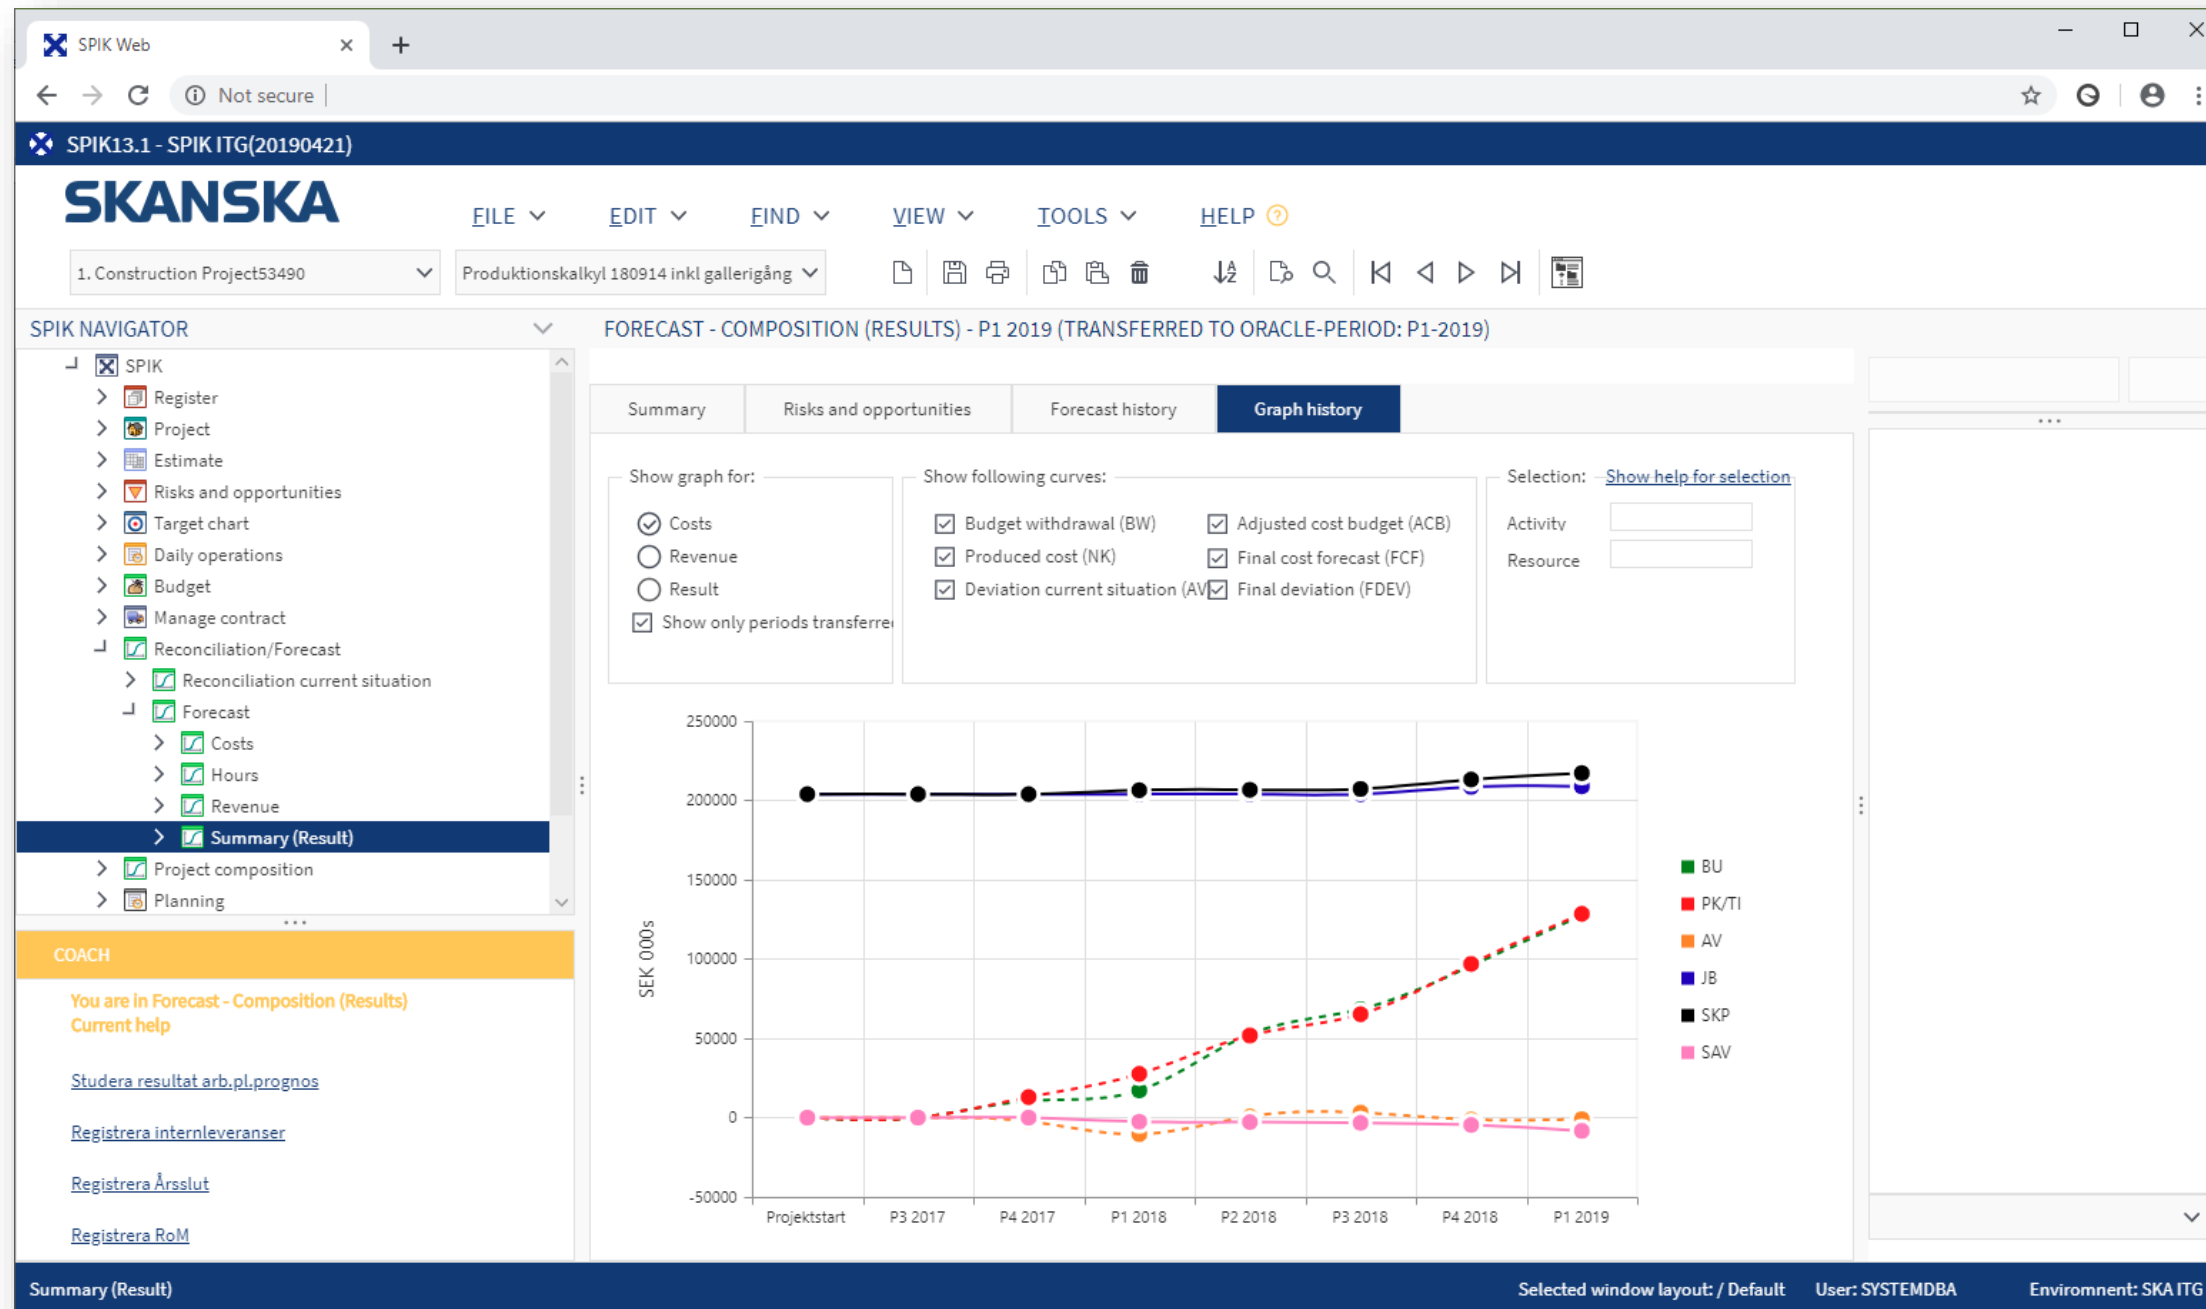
SPIK Web

Not secure

SPIK13.1 - SPIK ITG(20190421)

SKANSKA

FILE EDIT FIND VIEW TOOLS HELP

1. Construction Project53490

Produktionskalkyl 180914 inkl gallerigång

SPIK NAVIGATOR

SPIK
Register
Project
Estimate
Risks and opportunities
Target chart
Daily operations
Budget
Manage contract
Reconciliation/Forecast
Reconciliation current situation
Forecast
Costs
Hours
Revenue
Summary (Result)
Project composition
Planning

COACH

You are in Forecast - Composition (Results)
Current help

Studera resultat arb.pl.prognos

Registrera internleveranser

Registrera Årsslut

Registrera RoM

FORECAST - COMPOSITION (RESULTS) - P1 2019 (TRANSFERRED TO ORACLE-PERIOD: P1-2019)

Summary | Risks and opportunities | Forecast history | Graph history

Show graph for:
Costs
Revenue
Result
Show only periods transferre

Show following curves:
Budget withdrawal (BW)
Produced cost (NK)
Deviation current situation (AV
Adjusted cost budget (ACB)
Final cost forecast (FCF)
Final deviation (FDEV)

Selection: Show help for selection
Activity
Resource

250000
200000
150000
100000
50000
0
-50000

SEK 000s

Projektstart P3 2017 P4 2017 P1 2018 P2 2018 P3 2018 P4 2018 P1 2019

BU
PK/TI
AV
JB
SKP
SAV

Summary (Result) Selected window layout: / Default User: SYSTEMDBA Environment: SKA ITG